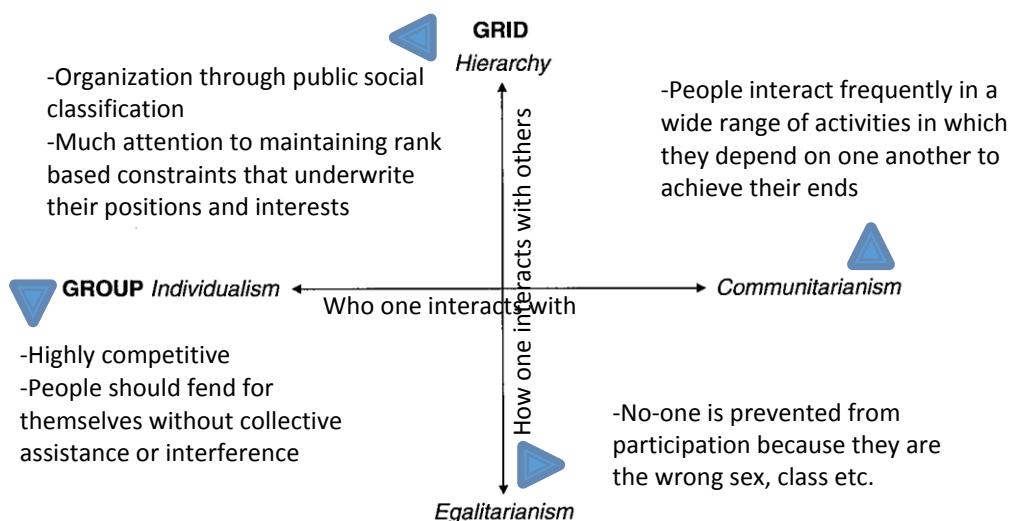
GRID
Hierarchy

-Organization through public social classification
-Much attention to maintaining rank based constraints that underwrite their positions and interests

-People interact frequently in a wide range of activities in which they depend on one another to achieve their ends

How one interacts with others

GROUP Individualism

Who one interacts with

Communitarianism

-Highly competitive
-People should fend for themselves without collective assistance or interference

-No-one is prevented from participation because they are the wrong sex, class etc.

Egalitarianism